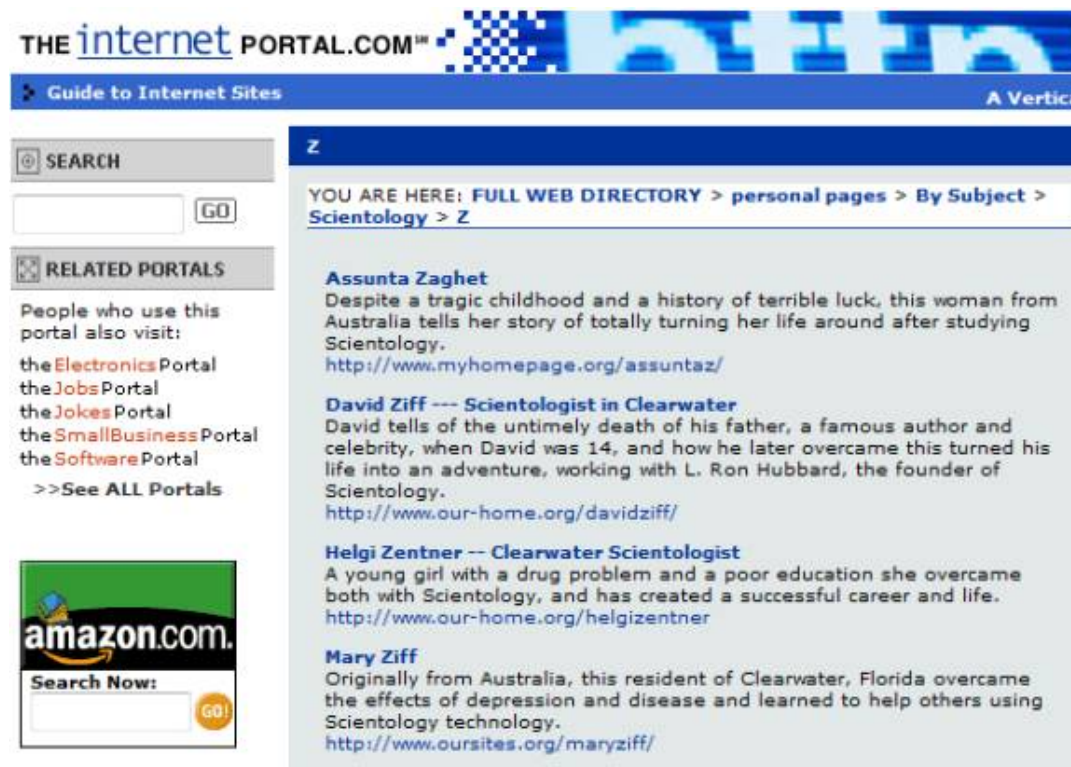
THE internet PORTAL.COM℠

Guide to Internet Sites

A Vertic

SEARCH

GO

RELATED PORTALS

People who use this portal also visit:

the Electronics Portal
the Jobs Portal
the Jokes Portal
the SmallBusiness Portal
the Software Portal

>>See ALL Portals

amazon.com.

Search Now:

GO!

Z

YOU ARE HERE: FULL WEB DIRECTORY > personal pages > By Subject > Scientology > Z

Assunta Zaghet
Despite a tragic childhood and a history of terrible luck, this woman from Australia tells her story of totally turning her life around after studying Scientology.
http://www.myhomepage.org/assuntaz/

David Ziff --- Scientologist in Clearwater
David tells of the untimely death of his father, a famous author and celebrity, when David was 14, and how he later overcame this turned his life into an adventure, working with L. Ron Hubbard, the founder of Scientology.
http://www.our-home.org/davidziff/

Helgi Zentner -- Clearwater Scientologist
A young girl with a drug problem and a poor education she overcame both with Scientology, and has created a successful career and life.
http://www.our-home.org/helgizentner

Mary Ziff
Originally from Australia, this resident of Clearwater, Florida overcame the effects of depression and disease and learned to help others using Scientology technology.
http://www.oursites.org/maryziff/